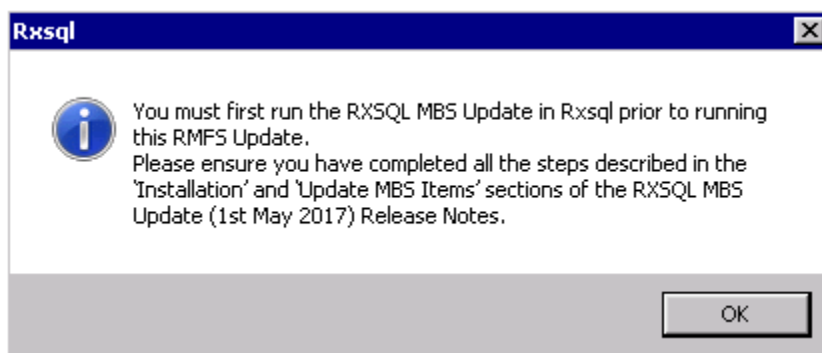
Rxsql

You must first run the RXSQL MBS Update in Rxsql prior to running this RMFS Update.
Please ensure you have completed all the steps described in the 'Installation' and 'Update MBS Items' sections of the RXSQL MBS Update (1st May 2017) Release Notes.

OK